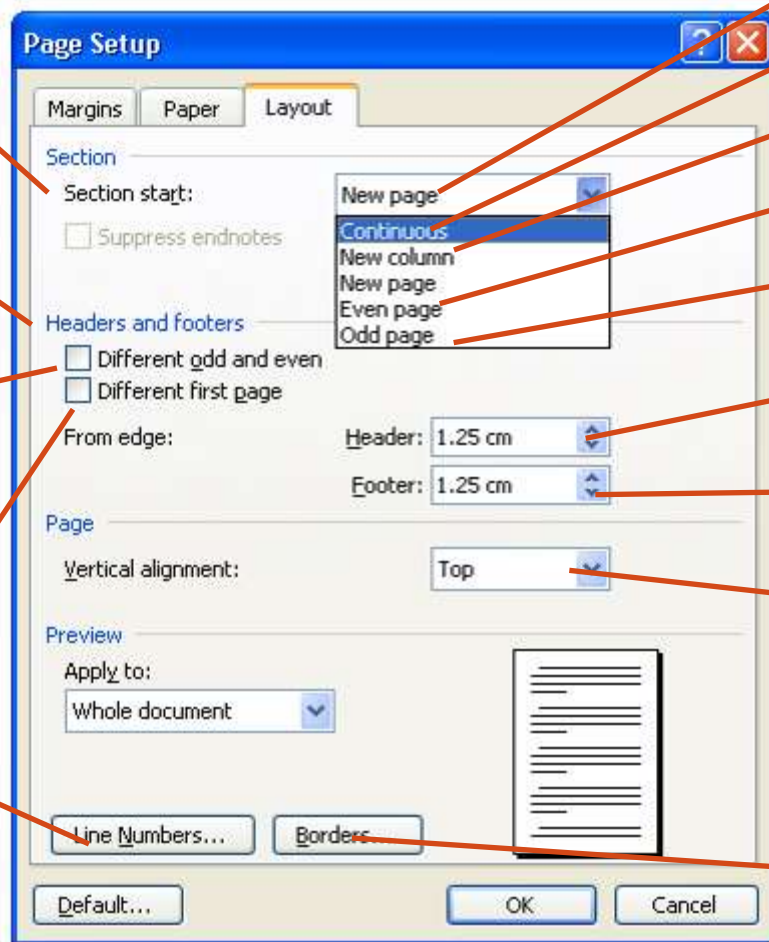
Page Setup

Margins | Paper | Layout

Section

Section start: New page

Continuous
New column
New page
Even page
Odd page

Suppress endnotes

Headers and footers

Different odd and even

Different first page

From edge: Header: 1.25 cm

Footer: 1.25 cm

Page

Vertical alignment: Top

Preview

Apply to:

Whole document

Line Numbers... Borders...

Default... OK Cancel